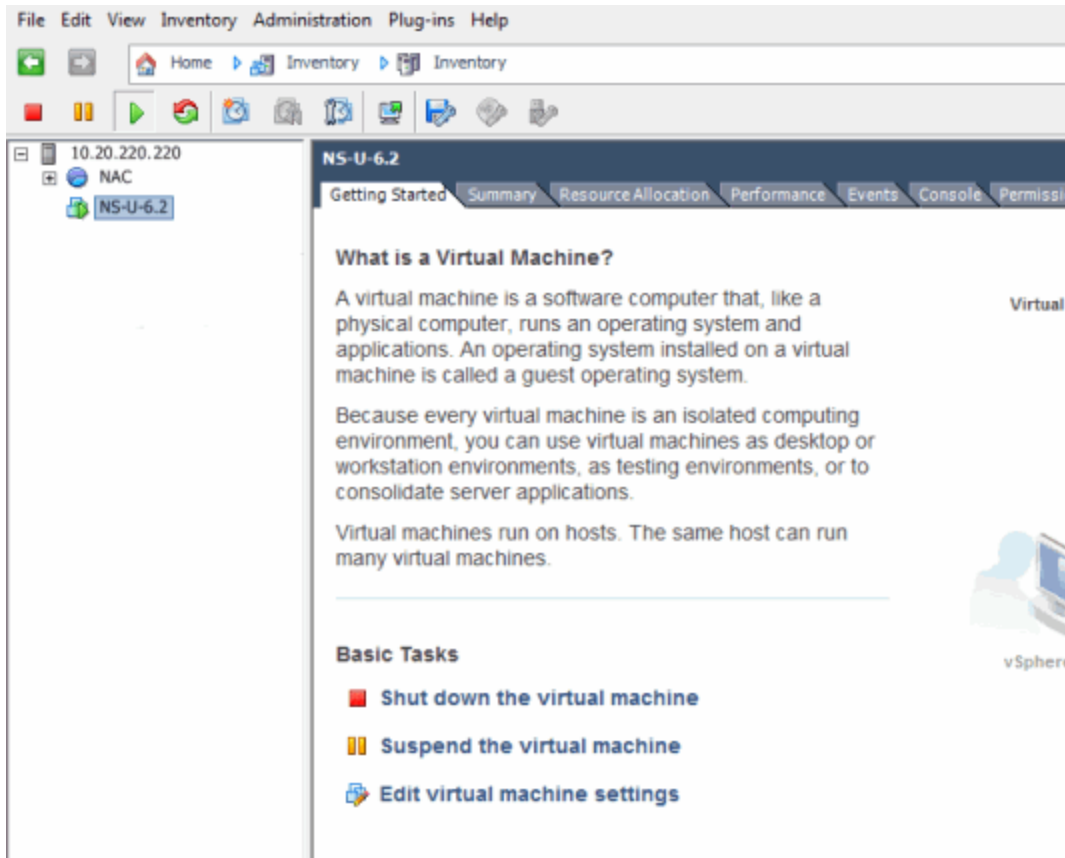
File Edit View Inventory Administration Plug-ins Help

Home Inventory Inventory

10.20.220.220
NAC
NS-U-6.2

NS-U-6.2

Getting Started Summary Resource Allocation Performance Events Console Permissi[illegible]

What is a Virtual Machine?

A virtual machine is a software computer that, like a physical computer, runs an operating system and applications. An operating system installed on a virtual machine is called a guest operating system.

Because every virtual machine is an isolated computing environment, you can use virtual machines as desktop or workstation environments, as testing environments, or to consolidate server applications.

Virtual machines run on hosts. The same host can run many virtual machines.

Virtual

vSpher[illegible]

Basic Tasks

Shut down the virtual machine

Suspend the virtual machine

Edit virtual machine settings